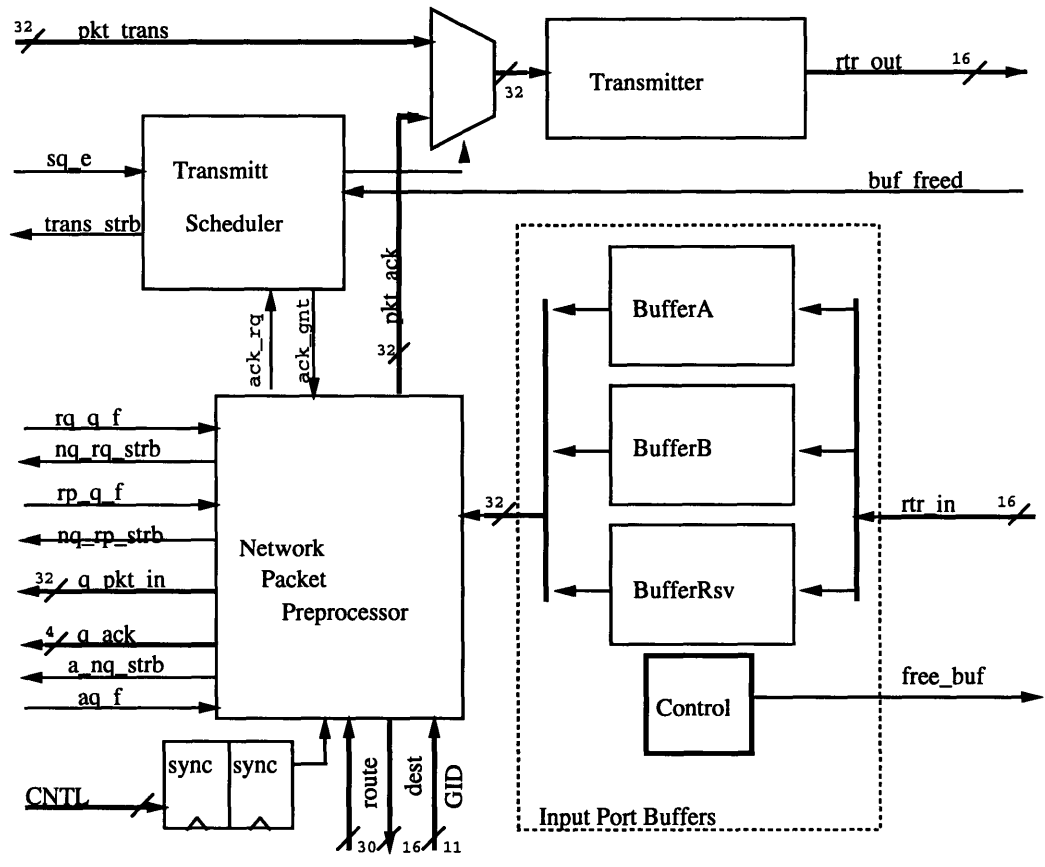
32
pkt_trans
32
Transmitter
rtr_out
16
sq_e
Transmitt
Scheduler
trans_strb
buf_freed
pkt_ack
ack_rq
ack_gnt
32
BufferA
BufferB
BufferRsv
rq_q_f
nq_rq_strb
rp_q_f
nq_rp_strb
32
q_pkt_in
4
q_ack
a_nq_strb
aq_f
Network
Packet
Preprocessor
32
rtr_in
16
Control
free_buf
sync
sync
CNTL
route
dest
GID
30
16
11
Input Port Buffers